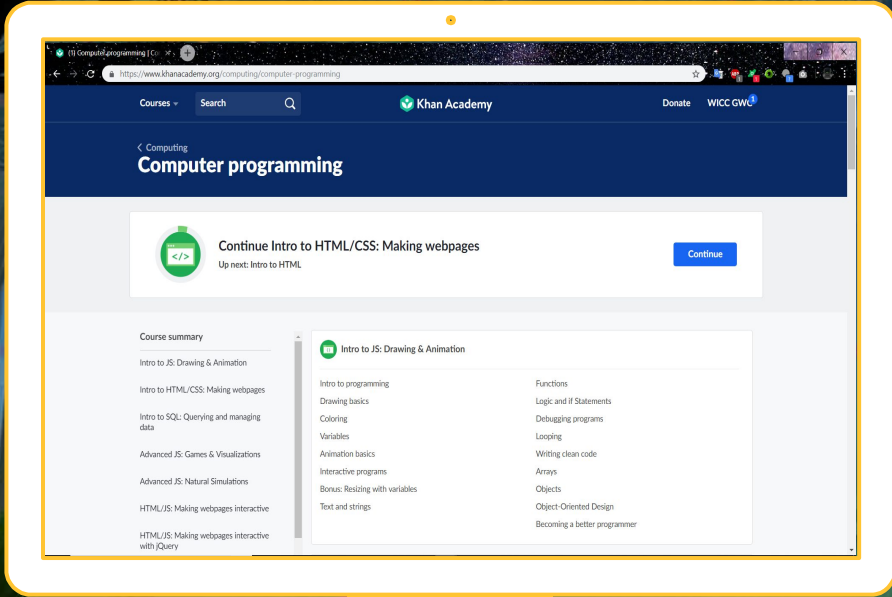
(1) Computer programming | Co ×

https://www.khanacademy.org/computing/computer-programming

Courses Search Khan Academy Donate WICC GWL 1

< Computing
Computer programming

Continue Intro to HTML/CSS: Making webpages
Up next: Intro to HTML

Continue

Course summary

Intro to JS: Drawing & Animation

Intro to HTML/CSS: Making webpages

Intro to SQL: Querying and managing data

Advanced JS: Games & Visualizations

Advanced JS: Natural Simulations

HTML/JS: Making webpages interactive

HTML/JS: Making webpages interactive with jQuery

Intro to JS: Drawing & Animation

Intro to programming
Drawing basics
Coloring
Variables
Animation basics
Interactive programs
Bonus: Resizing with variables
Text and strings

Functions
Logic and if Statements
Debugging programs
Looping
Writing clean code
Arrays
Objects
Object-Oriented Design
Becoming a better programmer